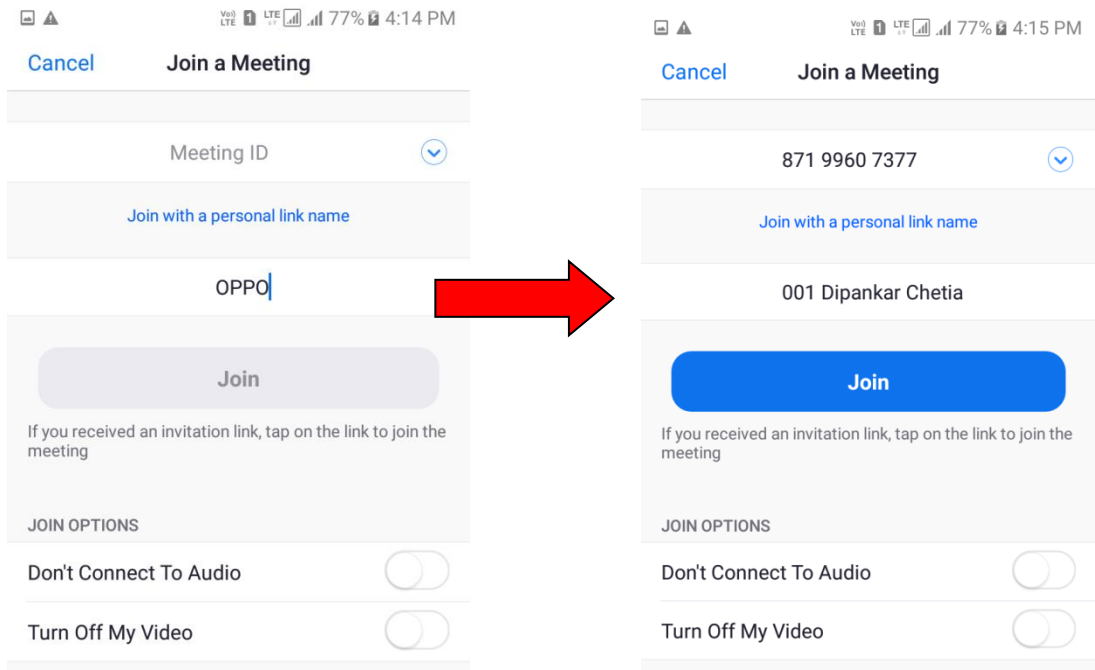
Vo) LTE 1 LTE 77% 4:14 PM

Cancel Join a Meeting

Meeting ID

Join with a personal link name

OPPO

Join

If you received an invitation link, tap on the link to join the meeting

JOIN OPTIONS

Don't Connect To Audio

Turn Off My Video

Vo) LTE 1 LTE 77% 4:15 PM

Cancel Join a Meeting

871 9960 7377

Join with a personal link name

001 Dipankar Chetia

Join

If you received an invitation link, tap on the link to join the meeting

JOIN OPTIONS

Don't Connect To Audio

Turn Off My Video